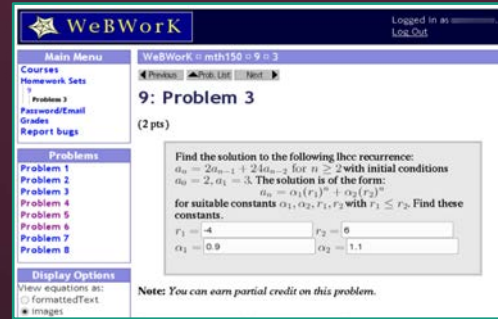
WeBWorK

Logged in as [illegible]
Log Out

Main Menu
Courses
Homework Sets
9
Problem 3
Password/Email
Grades
Report bugs

Problems
Problem 1
Problem 2
Problem 3
Problem 4
Problem 5
Problem 6
Problem 7
Problem 8

Display Options
View equations as:
formattedText
images

WeBWorK ⊐ mth150 ⊐ 9 ⊐ 3

Previous Prob. List Next

9: Problem 3

(2 pts)

Find the solution to the following lhcc recurrence: $a_n = 2a_{n-1} + 24a_{n-2}$ for $n \geq 2$ with initial conditions $a_0 = 2, a_1 = 3$. The solution is of the form: $a_n = \alpha_1(r_1)^n + \alpha_2(r_2)^n$ for suitable constants $\alpha_1, \alpha_2, r_1, r_2$ with $r_1 \leq r_2$. Find these constants.

$r_1 =$ -4 $r_2 =$ 6
$\alpha_1 =$ 0.9 $\alpha_2 =$ 1.1

Note: You can earn partial credit on this problem.